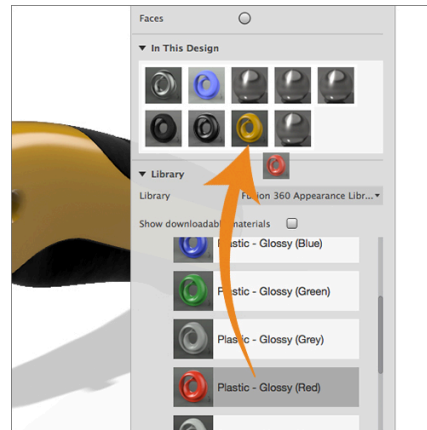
Faces

▼ In This Design

▼ Library

Library Fusion 360 Appearance Libr...

Show downloadable materials

Plastic - Glossy (Blue)

Plastic - Glossy (Green)

Plastic - Glossy (Grey)

Plastic - Glossy (Red)